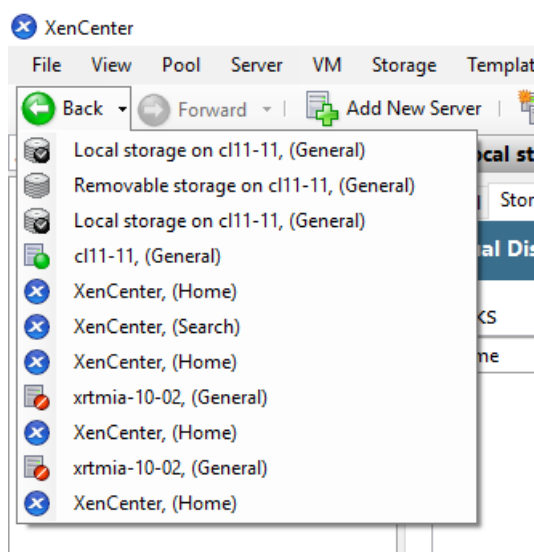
XenCenter

File View Pool Server VM Storage Templat

Back Forward Add New Server

Local storage on cl11-11, (General)
Removable storage on cl11-11, (General)
Local storage on cl11-11, (General)
cl11-11, (General)
XenCenter, (Home)
XenCenter, (Search)
XenCenter, (Home)
xrtmia-10-02, (General)
XenCenter, (Home)
xrtmia-10-02, (General)
XenCenter, (Home)

ocal st
Stor
al Dis
KS
me